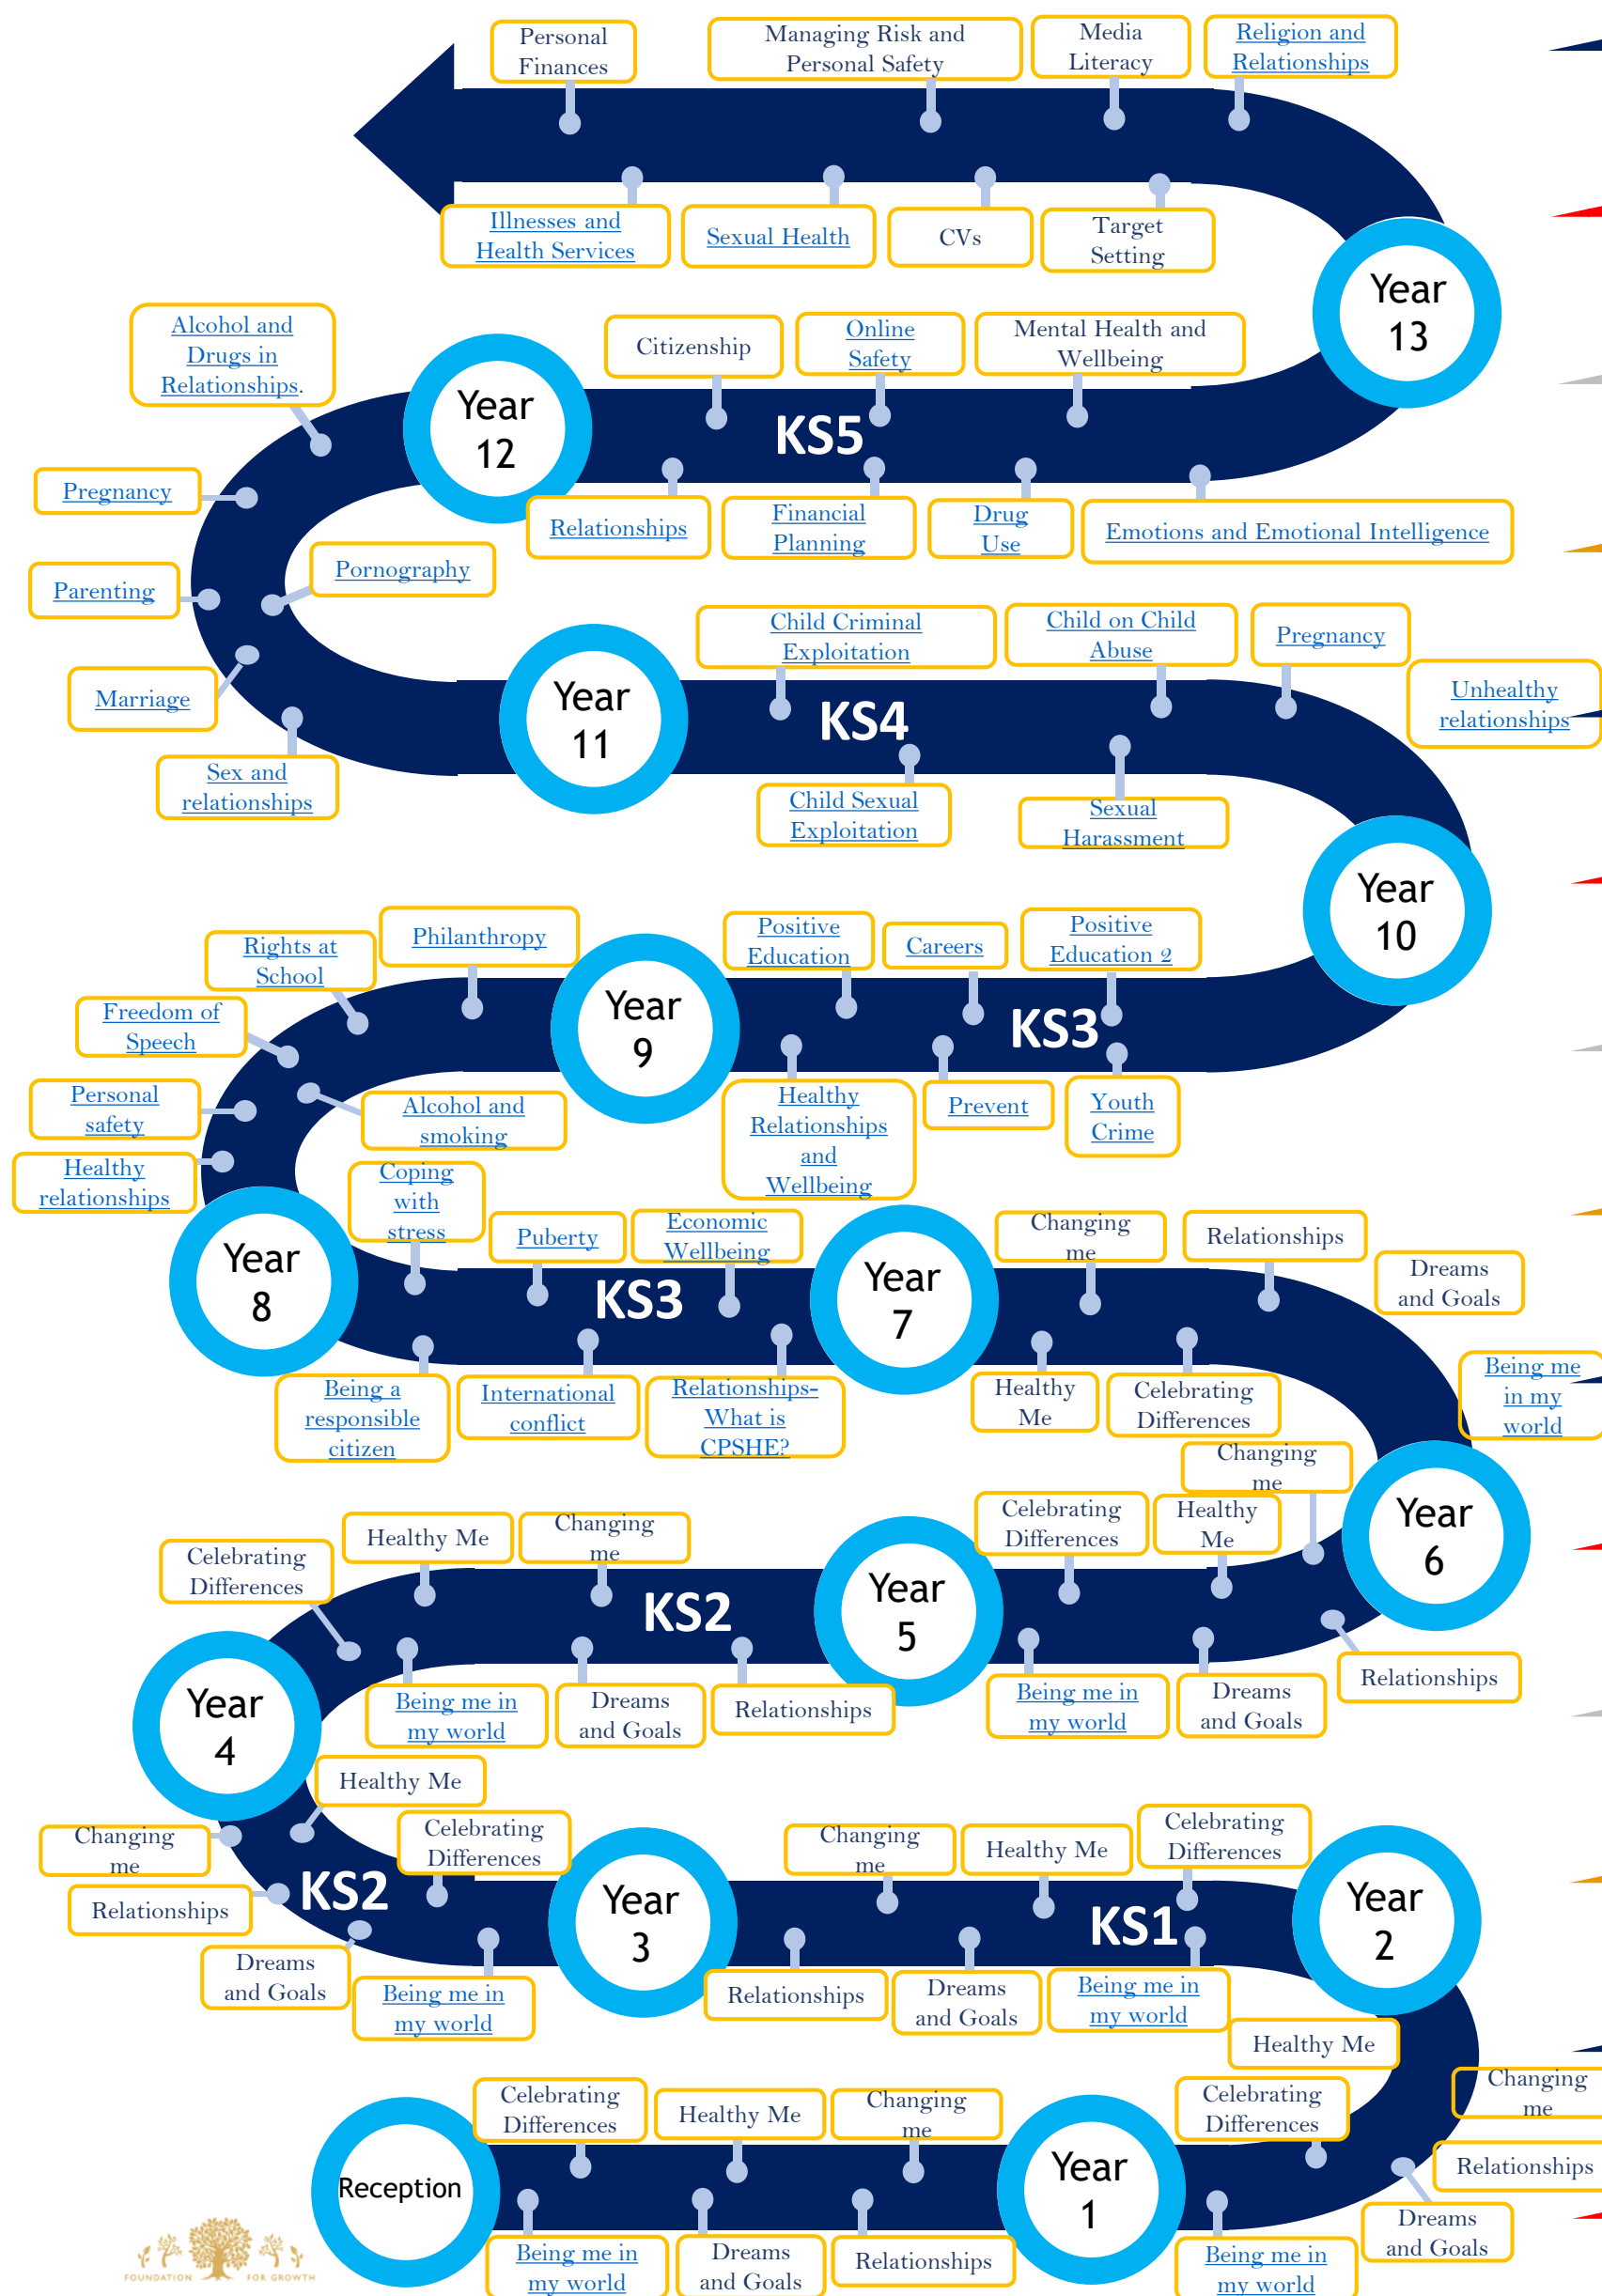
Personal Finances

Managing Risk and Personal Safety

Media Literacy

Religion and Relationships

Illnesses and Health Services

Sexual Health

CVs

Target Setting

Year 13

Alcohol and Drugs in Relationships.

Citizenship

Online Safety

Mental Health and Wellbeing

Year 12

KS5

Pregnancy

Relationships

Financial Planning

Drug Use

Emotions and Emotional Intelligence

Parenting

Pornography

Child Criminal Exploitation

Child on Child Abuse

Pregnancy

Unhealthy relationships

Year 11

KS4

Marriage

Sex and relationships

Child Sexual Exploitation

Sexual Harassment

Year 10

Rights at School

Philanthropy

Positive Education

Careers

Positive Education 2

Freedom of Speech

Year 9

KS3

Personal safety

Alcohol and smoking

Healthy Relationships and Wellbeing

Prevent

Youth Crime

Healthy relationships

Coping with stress

Year 8

Puberty

Economic Wellbeing

KS3

Year 7

Changing me

Relationships

Dreams and Goals

Being a responsible citizen

International conflict

Relationships- What is CPSHE?

Healthy Me

Celebrating Differences

Being me in my world

Changing me

Year 6

Healthy Me

Changing me

Celebrating Differences

Healthy Me

Celebrating Differences

KS2

Year 5

Year 4

Being me in my world

Dreams and Goals

Relationships

Being me in my world

Dreams and Goals

Relationships

Healthy Me

Changing me

Celebrating Differences

Changing me

Healthy Me

Celebrating Differences

Relationships

KS2

Year 3

KS1

Year 2

Dreams and Goals

Being me in my world

Relationships

Dreams and Goals

Being me in my world

Healthy Me

Changing me

Celebrating Differences

Healthy Me

Changing me

Celebrating Differences

Reception

Year 1

Relationships

Being me in my world

Dreams and Goals

Relationships

Being me in my world

Dreams and Goals

FOUNDATION FOR GROWTH